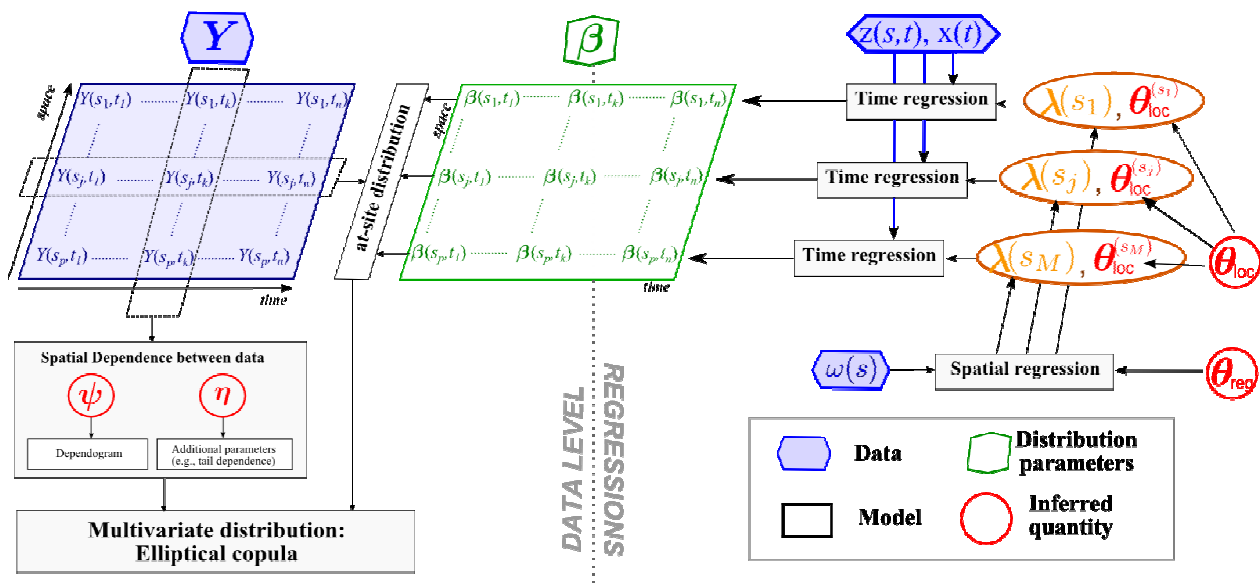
$\boldsymbol{Y}$

space

$Y(s_1,t_1)$ ........ $Y(s_1,t_k)$ ........ $Y(s_1,t_n)$

$Y(s_j,t_1)$ ........ $Y(s_j,t_k)$ ........ $Y(s_j,t_n)$

$Y(s_p,t_1)$ ........ $Y(s_p,t_k)$ ........ $Y(s_p,t_n)$

time

at-site distribution

$\boldsymbol{\beta}$

space

$\boldsymbol{\beta}(s_1,t_1)$ ........ $\boldsymbol{\beta}(s_1,t_k)$ ........ $\boldsymbol{\beta}(s_1,t_n)$

$\boldsymbol{\beta}(s_j,t_1)$ ........ $\boldsymbol{\beta}(s_j,t_k)$ ........ $\boldsymbol{\beta}(s_j,t_n)$

$\boldsymbol{\beta}(s_p,t_1)$ ........ $\boldsymbol{\beta}(s_p,t_k)$ ........ $\boldsymbol{\beta}(s_p,t_n)$

time

$z(s,t)$, $x(t)$

Time regression

Time regression

Time regression

$\boldsymbol{\lambda}(s_1)$, $\boldsymbol{\theta}_{\text{loc}}^{(s_1)}$

$\boldsymbol{\lambda}(s_j)$, $\boldsymbol{\theta}_{\text{loc}}^{(s_j)}$

$\boldsymbol{\lambda}(s_M)$, $\boldsymbol{\theta}_{\text{loc}}^{(s_M)}$

$\boldsymbol{\theta}_{\text{loc}}$

$\omega(s)$

Spatial regression

$\boldsymbol{\theta}_{\text{reg}}$

Spatial Dependence between data

$\psi$

$\eta$

Dependogram

Additional parameters (e.g., tail dependence)

Multivariate distribution: Elliptical copula

DATA LEVEL

REGRESSIONS

Data

Distribution parameters

Model

Inferred quantity